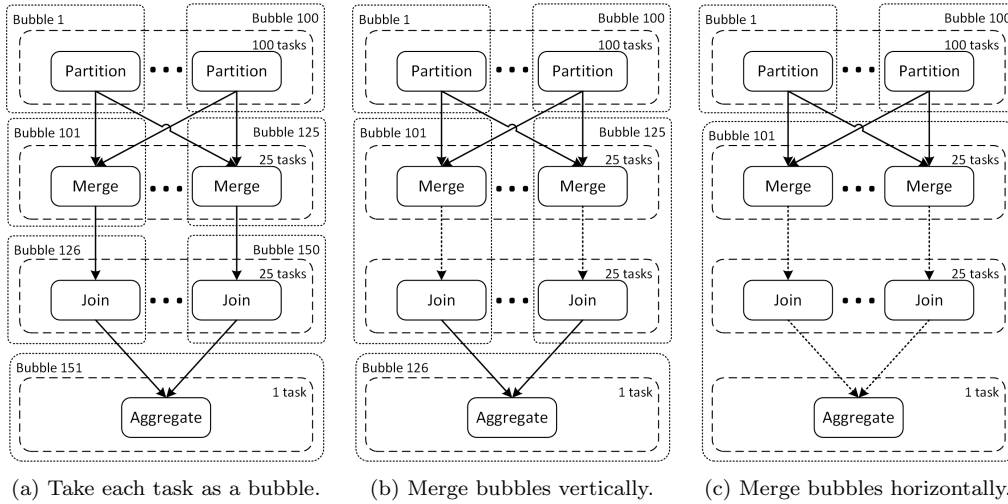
Bubble 1

Bubble 100

100 tasks

Partition

Partition

Bubble 101

Bubble 125

25 tasks

Merge

Merge

Bubble 126

Bubble 150

25 tasks

Join

Join

Bubble 151

1 task

Aggregate

(a) Take each task as a bubble.

Bubble 1

Bubble 100

100 tasks

Partition

Partition

Bubble 101

Bubble 125

25 tasks

Merge

Merge

25 tasks

Join

Join

Bubble 126

1 task

Aggregate

(b) Merge bubbles vertically.

Bubble 1

Bubble 100

100 tasks

Partition

Partition

Bubble 101

25 tasks

Merge

Merge

25 tasks

Join

Join

1 task

Aggregate

(c) Merge bubbles horizontally.